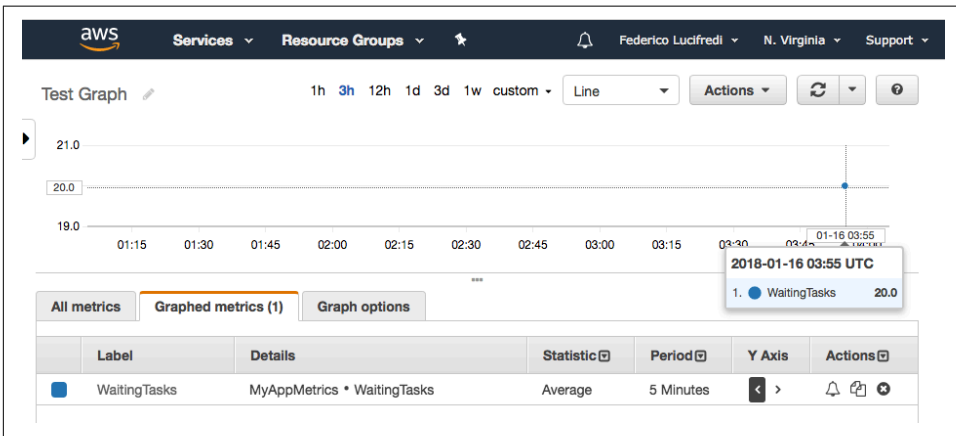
aws Services Resource Groups Federico Lucifredi N. Virginia Support

Test Graph

1h 3h 12h 1d 3d 1w custom Line Actions

21.0

20.0

19.0

01:15 01:30 01:45 02:00 02:15 02:30 02:45 03:00 03:15 03:30 03:4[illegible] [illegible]

01-16 03:55

2018-01-16 03:55 UTC

1. WaitingTasks 20.0

All metrics Graphed metrics (1) Graph options

| | Label | Details | Statistic | Period | Y Axis | Actions |
|---|---|---|---|---|---|---|
| | WaitingTasks | MyAppMetrics • WaitingTasks | Average | 5 Minutes | < > | |